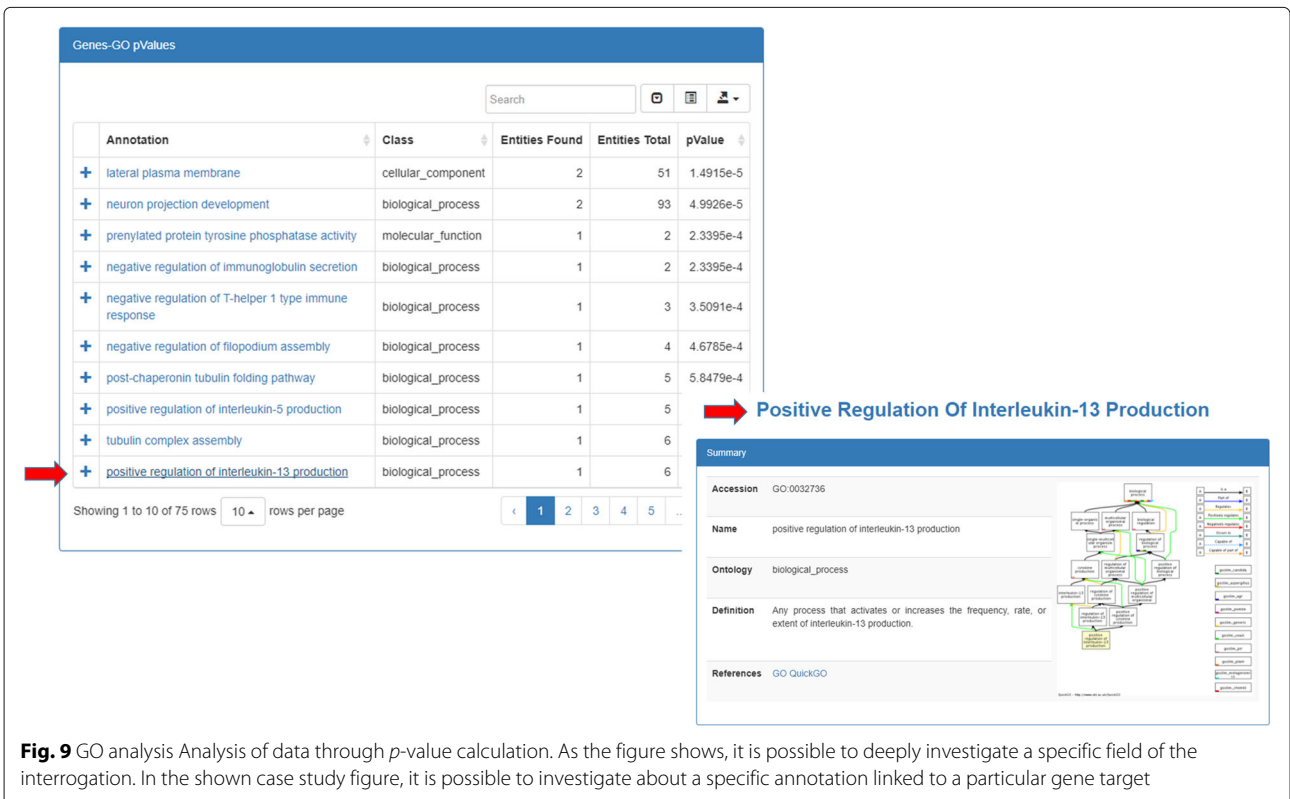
Genes-GO pValues

Search

| | Annotation | Class | Entities Found | Entities Total | pValue |
|---|---|---|---|---|---|
| + | lateral plasma membrane | cellular_component | 2 | 51 | 1.4915e-5 |
| + | neuron projection development | biological_process | 2 | 93 | 4.9926e-5 |
| + | prenylated protein tyrosine phosphatase activity | molecular_function | 1 | 2 | 2.3395e-4 |
| + | negative regulation of immunoglobulin secretion | biological_process | 1 | 2 | 2.3395e-4 |
| + | negative regulation of T-helper 1 type immune response | biological_process | 1 | 3 | 3.5091e-4 |
| + | negative regulation of filopodium assembly | biological_process | 1 | 4 | 4.6785e-4 |
| + | post-chaperonin tubulin folding pathway | biological_process | 1 | 5 | 5.8479e-4 |
| + | positive regulation of interleukin-5 production | biological_process | 1 | 5 | |
| + | tubulin complex assembly | biological_process | 1 | 6 | |
| + | positive regulation of interleukin-13 production | biological_process | 1 | 6 | |

Showing 1 to 10 of 75 rows 10 rows per page

‹ 1 2 3 4 5 ...

Positive Regulation Of Interleukin-13 Production

Summary

| | |
|---|---|
| Accession | GO:0032736 |
| Name | positive regulation of interleukin-13 production |
| Ontology | biological_process |
| Definition | Any process that activates or increases the frequency, rate, or extent of interleukin-13 production. |
| References | GO QuickGO |

Fig. 9 GO analysis Analysis of data through p-value calculation. As the figure shows, it is possible to deeply investigate a specific field of the interrogation. In the shown case study figure, it is possible to investigate about a specific annotation linked to a particular gene target